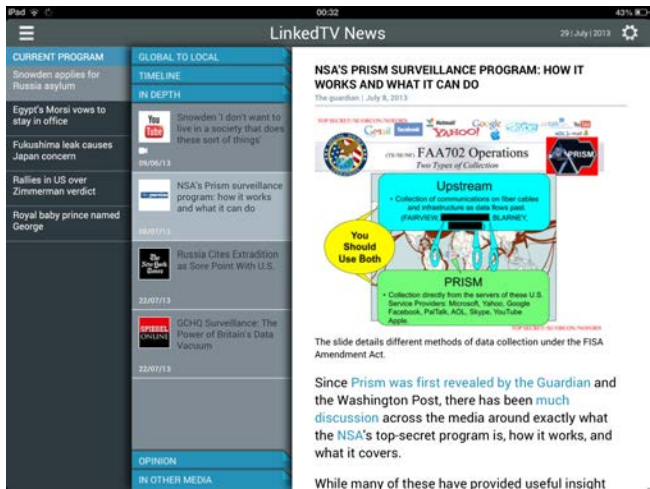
iPad
00:32
43%
LinkedTV News
29 | July | 2013

CURRENT PROGRAM
Snowden applies for Russia asylum
Egypt's Morsi vows to stay in office
Fukushima leak causes Japan concern
Rallies in US over Zimmerman verdict
Royal baby prince named George

GLOBAL TO LOCAL
TIMELINE
IN DEPTH

You Tube
Snowden 'I don't want to live in a society that does these sort of things'
09/06/13

NSA's Prism surveillance program: how it works and what it can do
08/07/13

The New York Times
Russia Cites Extradition as Sore Point With U.S.
22/07/13

SPIEGEL ONLINE
GCHQ Surveillance: The Power of Britain's Data Vacuum
22/07/13

OPINION
IN OTHER MEDIA

NSA'S PRISM SURVEILLANCE PROGRAM: HOW IT WORKS AND WHAT IT CAN DO
The guardian | July 8, 2013

TOP SECRET//SI//ORCON//NOFORN
Gmail facebook Hotmail YAHOO! Google paltalk YouTube Skype AOL mail
(TS//SI//NF) FAA702 Operations
Two Types of Collection
PRISM
Upstream
• Collection of communications on fiber cables and infrastructure as data flows past.
(FAIRVIEW, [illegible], BLARNEY, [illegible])
You Should Use Both
PRISM
• Collection directly from the servers of these U.S. Service Providers: Microsoft, Yahoo, Google Facebook, PalTalk, AOL, Skype, YouTube Apple.
TOP SECRET//SI//ORCON//NOFORN

The slide details different methods of data collection under the FISA Amendment Act.

Since Prism was first revealed by the Guardian and the Washington Post, there has been much discussion across the media around exactly what the NSA's top-secret program is, how it works, and what it covers.

While many of these have provided useful insight